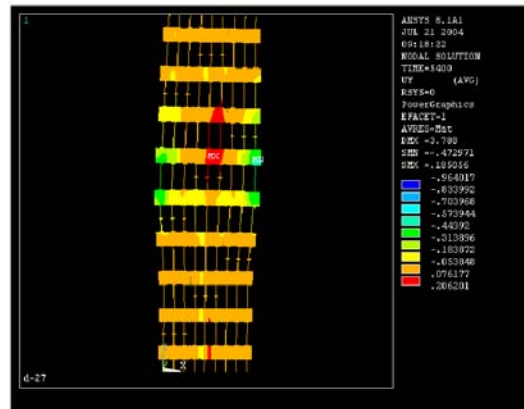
1

ANSYS 8.1A1
JUL 21 2004
09:18:32
NODAL SOLUTION
TIME=3400
UY (AVG)
RSYS=0
PowerGraphics
EFACET=1
AVRES=Mat
DMX =3.788
SMN =-.472971
SMX =.185056

-.964017
-.833992
-.703968
-.573944
-.44392
-.313896
-.183872
-.053848
.076177
.206201

MX
MN

Y
X

d-27